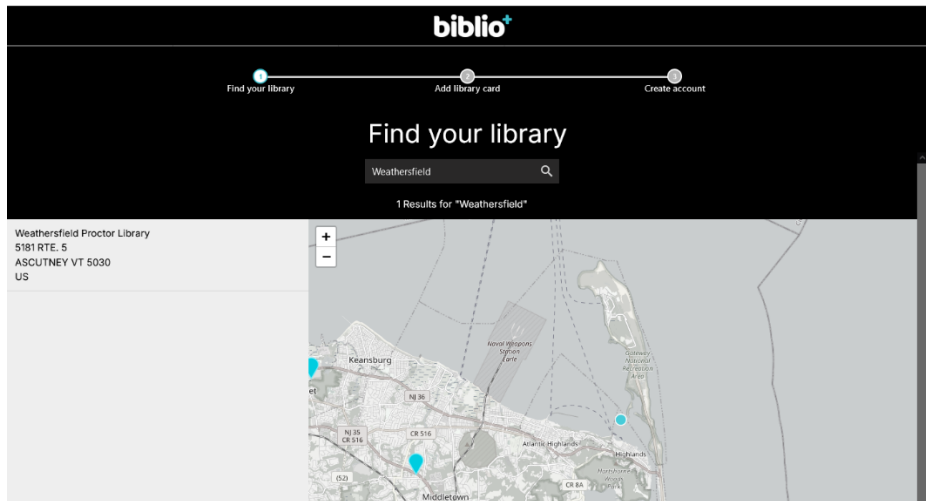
biblio+

1 Find your library
2 Add library card
3 Create account

Find your library

Weathersfield

1 Results for "Weathersfield"

Weathersfield Proctor Library
5181 RTE. 5
ASCUTNEY VT 5030
US

+
−

Naval Weapons Station Earle
Keansburg
NJ 36
NJ 35
CR 516
CR 516
Atlantic Highlands
Highlands
Gateway National Recreation Area
(52)
CR 8A
Middletown